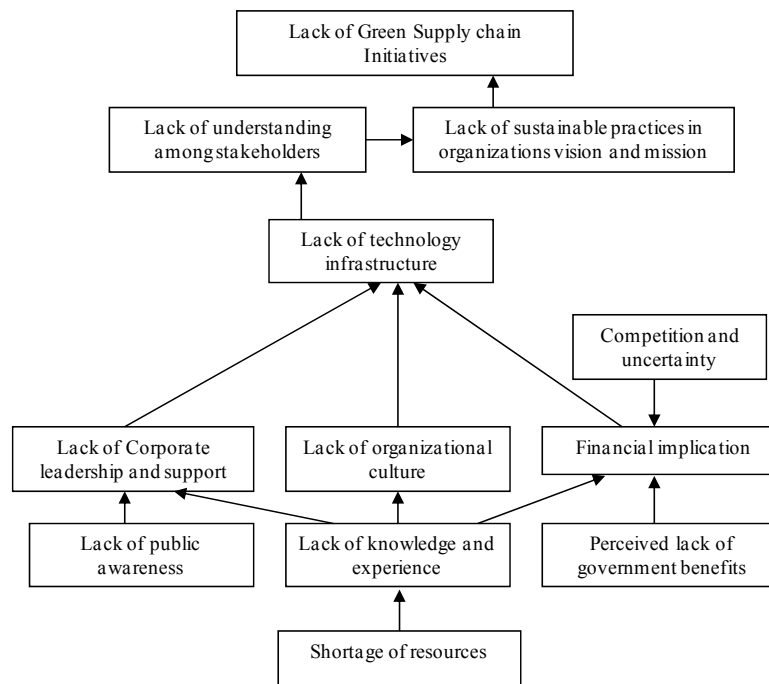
Lack of Green Supply chain Initiatives

Lack of understanding among stakeholders

Lack of sustainable practices in organizations vision and mission

Lack of technology infrastructure

Competition and uncertainty

Lack of Corporate leadership and support

Lack of organizational culture

Financial implication

Lack of public awareness

Lack of knowledge and experience

Perceived lack of government benefits

Shortage of resources